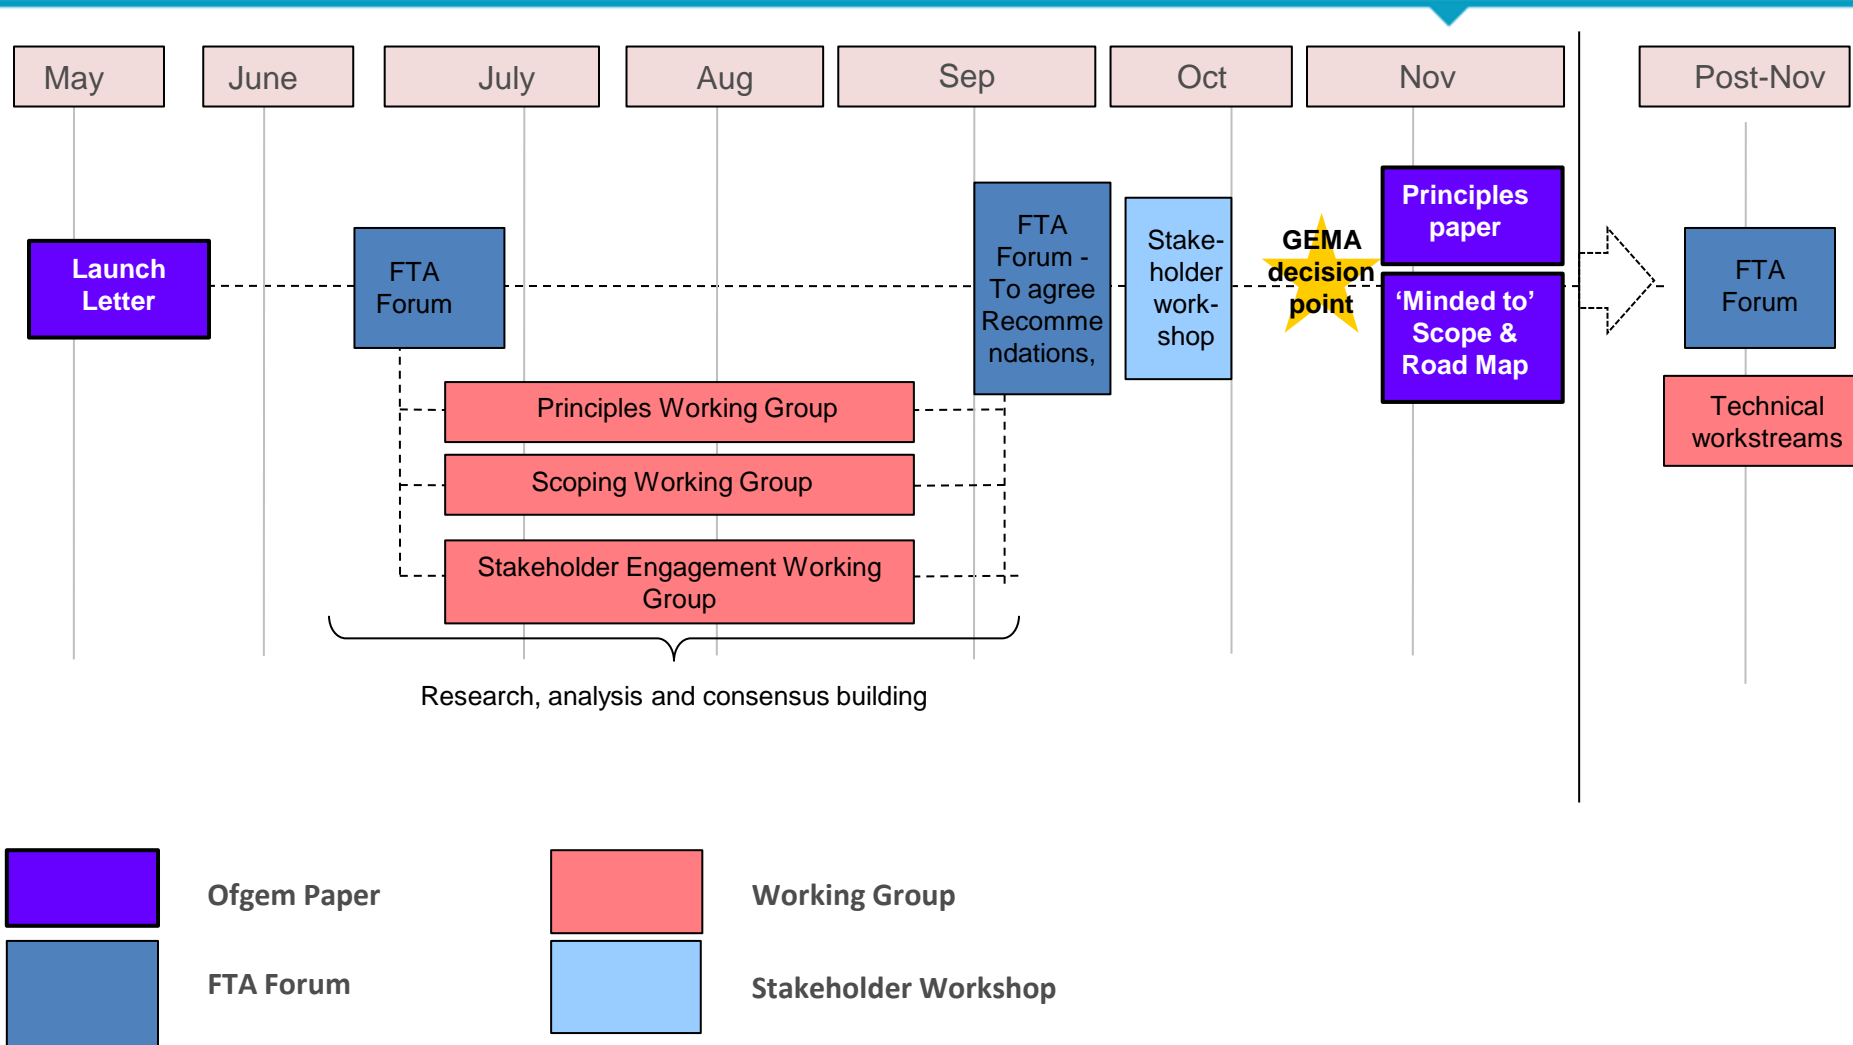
May

June

July

Aug

Sep

Oct

Nov

Post-Nov

Launch Letter

FTA Forum

FTA Forum - To agree Recommendations,

Stakeholder workshop

GEMA decision point

Principles paper

'Minded to' Scope & Road Map

FTA Forum

Technical workstreams

Principles Working Group

Scoping Working Group

Stakeholder Engagement Working Group

Research, analysis and consensus building

Ofgem Paper

Working Group

FTA Forum

Stakeholder Workshop